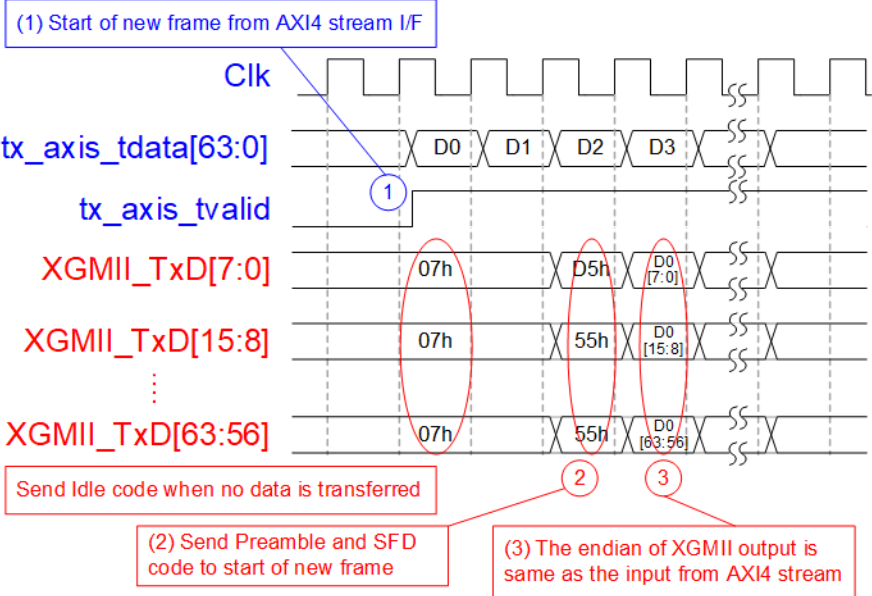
(1) Start of new frame from AXI4 stream I/F

Clk

tx_axis_tdata[63:0]

D0 D1 D2 D3

1

tx_axis_tvalid

XGMII_TxD[7:0]

07h D5h D0 [7:0]

XGMII_TxD[15:8]

07h 55h D0 [15:8]

⋮

XGMII_TxD[63:56]

07h 55h D0 [63:56]

Send Idle code when no data is transferred

2 3

(2) Send Preamble and SFD code to start of new frame

(3) The endian of XGMII output is same as the input from AXI4 stream